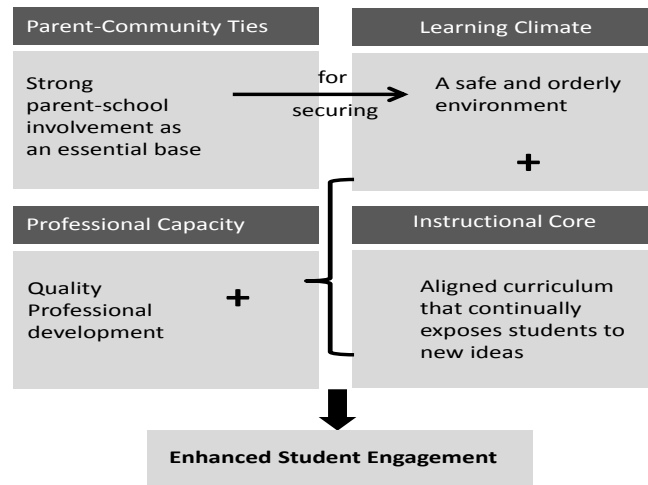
Parent-Community Ties

Strong parent-school involvement as an essential base

for securing

Learning Climate

A safe and orderly environment

+

Professional Capacity

Quality Professional development

+

Instructional Core

Aligned curriculum that continually exposes students to new ideas

Enhanced Student Engagement